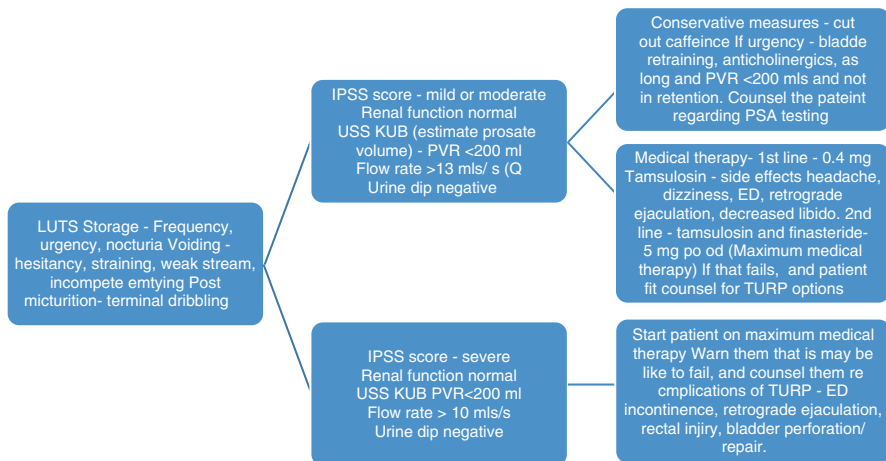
LUTS Storage - Frequency, urgency, nocturia Voiding - hesitancy, straining, weak stream, incompete emtying Post micturition- terminal dribbling

IPSS score - mild or moderate Renal function normal USS KUB (estimate prosate volume) - PVR <200 ml Flow rate >13 mls/ s (Q Urine dip negative

Conservative measures - cut out caffeince If urgency - bladde retraining, anticholinergics, as long and PVR <200 mls and not in retention. Counsel the pateint regarding PSA testing

Medical therapy- 1st line - 0.4 mg Tamsulosin - side effects headache, dizziness, ED, retrograde ejaculation, decreased libido. 2nd line - tamsulosin and finasteride- 5 mg po od (Maximum medical therapy) If that fails, and patient fit counsel for TURP options

IPSS score - severe Renal function normal USS KUB PVR<200 ml Flow rate > 10 mls/s Urine dip negative

Start patient on maximum medical therapy Warn them that is may be like to fail, and counsel them re cmplications of TURP - ED incontinence, retrograde ejaculation, rectal injiry, bladder perforation/ repair.